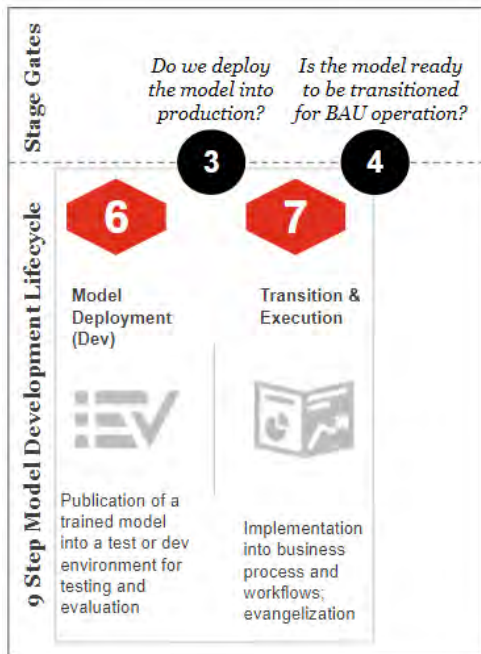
Stage Gates

Do we deploy the model into production?

Is the model ready to be transitioned for BAU operation?

3

4

9 Step Model Development Lifecycle

6

Model Deployment (Dev)

Publication of a trained model into a test or dev environment for testing and evaluation

7

Transition & Execution

Implementation into business process and workflows; evangelization